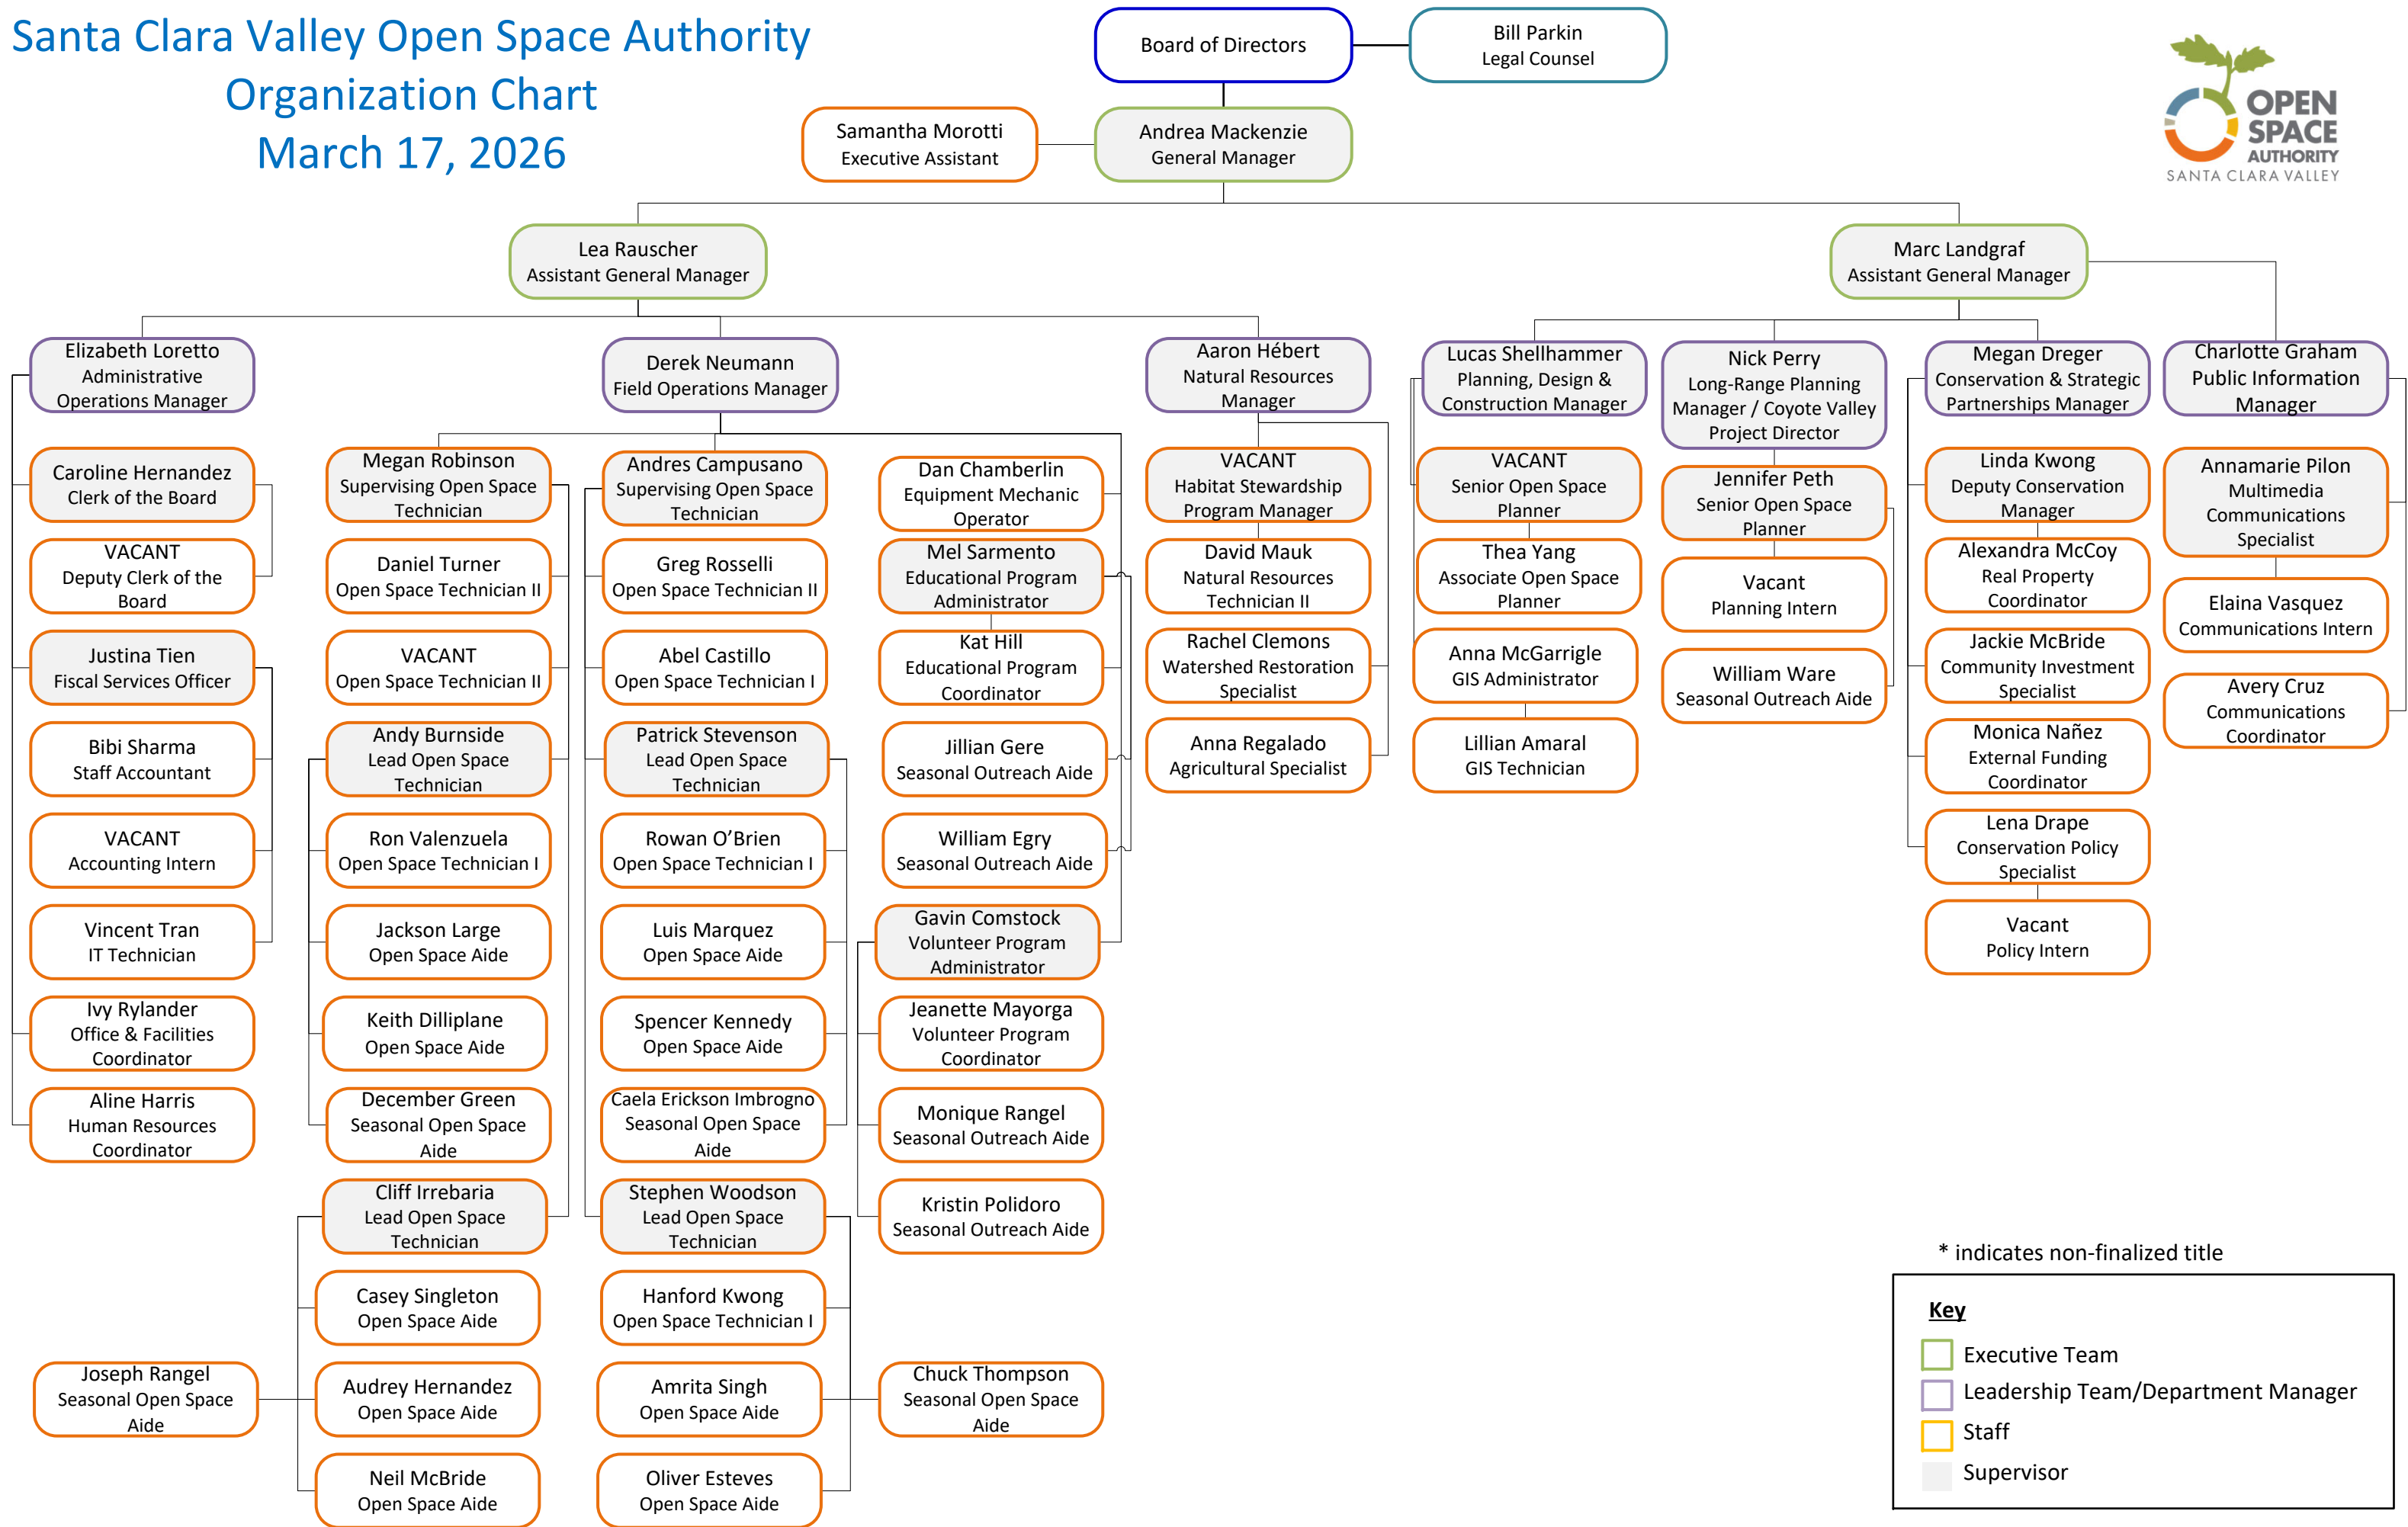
Santa Clara Valley Open Space Authority
Organization Chart
March 17, 2026

Board of Directors

Bill Parkin
Legal Counsel

OPEN SPACE AUTHORITY
SANTA CLARA VALLEY

Samantha Morotti
Executive Assistant

Andrea Mackenzie
General Manager

Lea Rauscher
Assistant General Manager

Marc Landgraf
Assistant General Manager

Elizabeth Loretto
Administrative Operations Manager

Caroline Hernandez
Clerk of the Board

VACANT
Deputy Clerk of the Board

Justina Tien
Fiscal Services Officer

Bibi Sharma
Staff Accountant

VACANT
Accounting Intern

Vincent Tran
IT Technician

Ivy Rylander
Office & Facilities Coordinator

Aline Harris
Human Resources Coordinator

Joseph Rangel
Seasonal Open Space Aide

Derek Neumann
Field Operations Manager

Megan Robinson
Supervising Open Space Technician

Daniel Turner
Open Space Technician II

VACANT
Open Space Technician II

Andy Burnside
Lead Open Space Technician

Ron Valenzuela
Open Space Technician I

Jackson Large
Open Space Aide

Keith Dilliplane
Open Space Aide

December Green
Seasonal Open Space Aide

Cliff Irrebaria
Lead Open Space Technician

Casey Singleton
Open Space Aide

Audrey Hernandez
Open Space Aide

Neil McBride
Open Space Aide

Andres Campusano
Supervising Open Space Technician

Greg Rosselli
Open Space Technician II

Abel Castillo
Open Space Technician I

Patrick Stevenson
Lead Open Space Technician

Rowan O'Brien
Open Space Technician I

Luis Marquez
Open Space Aide

Spencer Kennedy
Open Space Aide

Caela Erickson Imbrogno
Seasonal Open Space Aide

Stephen Woodson
Lead Open Space Technician

Hanford Kwong
Open Space Technician I

Amrita Singh
Open Space Aide

Oliver Esteves
Open Space Aide

Dan Chamberlin
Equipment Mechanic Operator

Mel Sarmento
Educational Program Administrator

Kat Hill
Educational Program Coordinator

Jillian Gere
Seasonal Outreach Aide

William Egry
Seasonal Outreach Aide

Gavin Comstock
Volunteer Program Administrator

Jeanette Mayorga
Volunteer Program Coordinator

Monique Rangel
Seasonal Outreach Aide

Kristin Polidoro
Seasonal Outreach Aide

Chuck Thompson
Seasonal Open Space Aide

Aaron Hébert
Natural Resources Manager

VACANT
Habitat Stewardship Program Manager

David Mauk
Natural Resources Technician II

Rachel Clemons
Watershed Restoration Specialist

Anna Regalado
Agricultural Specialist

Lucas Shellhammer
Planning, Design & Construction Manager

VACANT
Senior Open Space Planner

Thea Yang
Associate Open Space Planner

Anna McGarrigle
GIS Administrator

Lillian Amaral
GIS Technician

Nick Perry
Long-Range Planning Manager / Coyote Valley Project Director

Jennifer Peth
Senior Open Space Planner

Vacant
Planning Intern

William Ware
Seasonal Outreach Aide

Megan Dreger
Conservation & Strategic Partnerships Manager

Linda Kwong
Deputy Conservation Manager

Alexandra McCoy
Real Property Coordinator

Jackie McBride
Community Investment Specialist

Monica Nañez
External Funding Coordinator

Lena Drape
Conservation Policy Specialist

Vacant
Policy Intern

Charlotte Graham
Public Information Manager

Annamarie Pilon
Multimedia Communications Specialist

Elaina Vasquez
Communications Intern

Avery Cruz
Communications Coordinator

* indicates non-finalized title

Key
Executive Team
Leadership Team/Department Manager
Staff
Supervisor